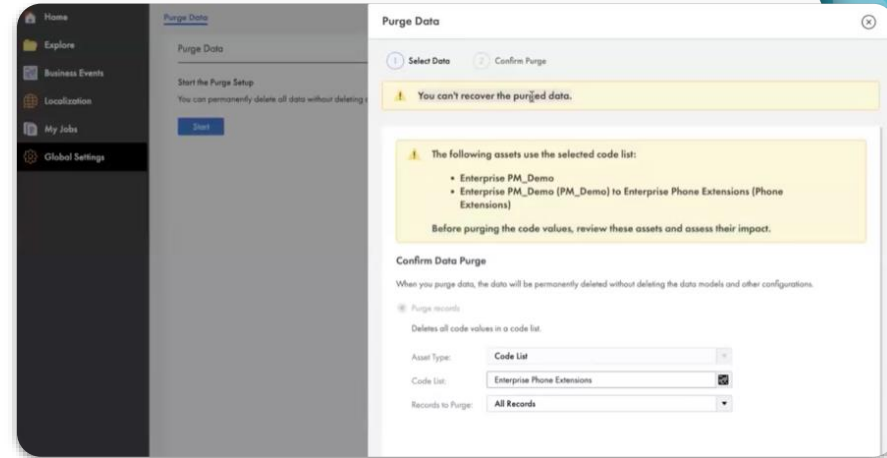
Home
Explore
Business Events
Localization
My Jobs
Global Settings

Purge Data
Purge Data
Start the Purge Setup
You can permanently delete all data without deleting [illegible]
Start

Purge Data
1 Select Data 2 Confirm Purge

You can't recover the purged data.

The following assets use the selected code list:
- Enterprise PM_Demo
- Enterprise PM_Demo (PM_Demo) to Enterprise Phone Extensions (Phone Extensions)

Before purging the code values, review these assets and assess their impact.

Confirm Data Purge

When you purge data, the data will be permanently deleted without deleting the data models and other configurations.

Purge records
Deletes all code values in a code list.

Asset Type: Code List
Code List: Enterprise Phone Extensions
Records to Purge: All Records